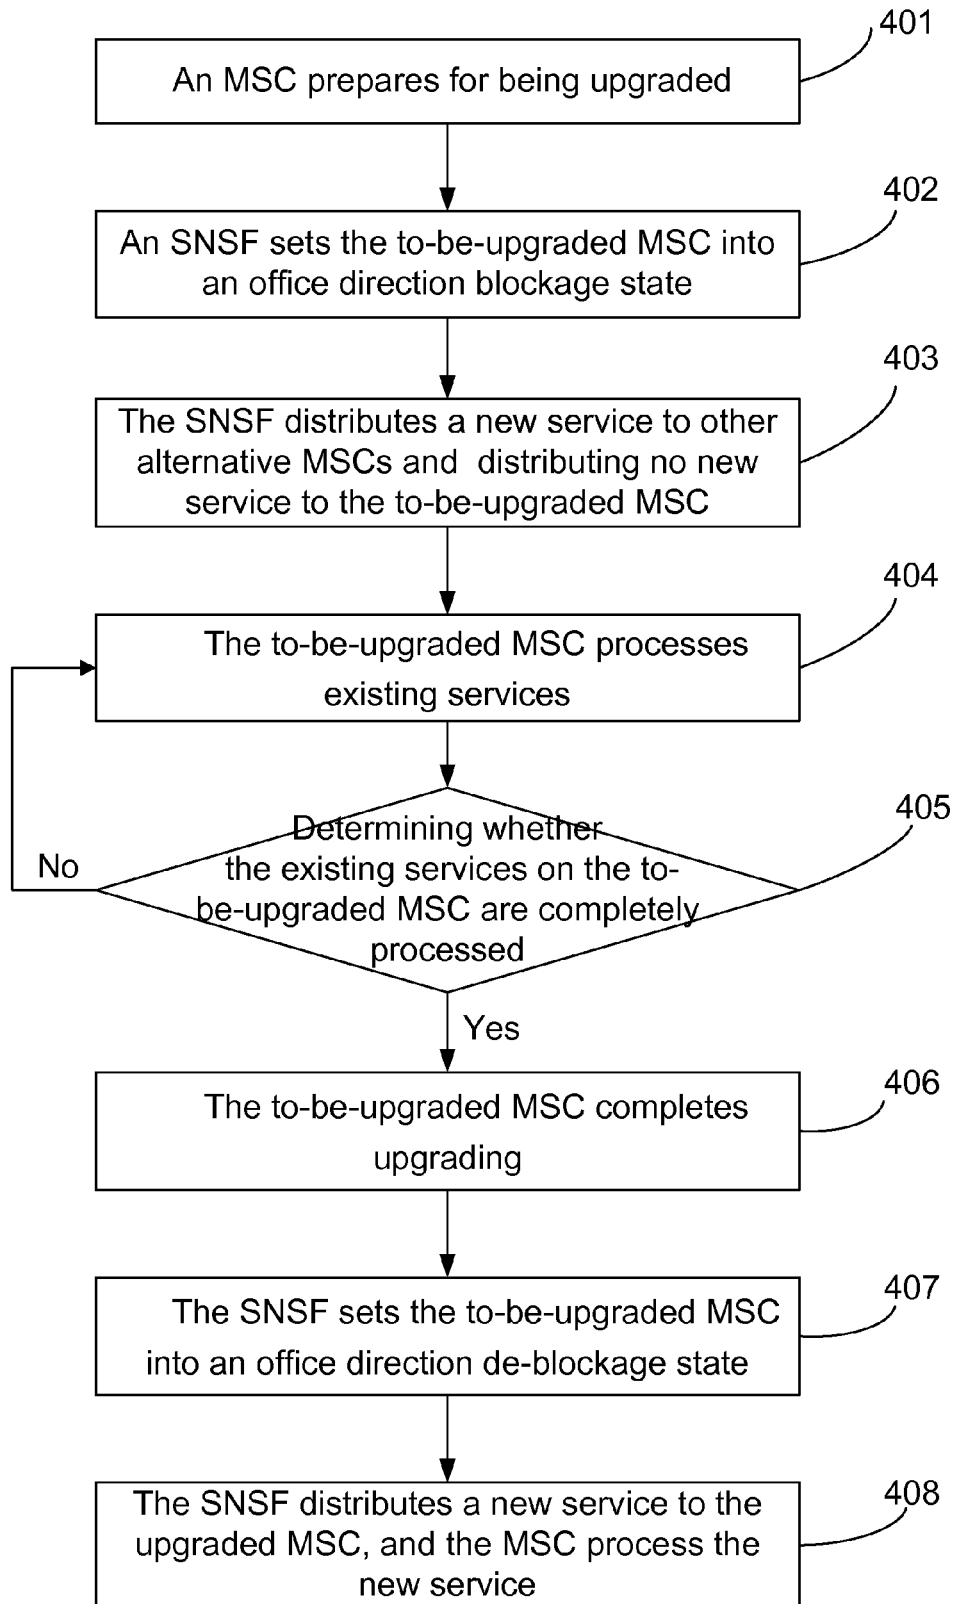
401
An MSC prepares for being upgraded

402
An SNSF sets the to-be-upgraded MSC into an office direction blockage state

403
The SNSF distributes a new service to other alternative MSCs and distributing no new service to the to-be-upgraded MSC

404
The to-be-upgraded MSC processes existing services

405
Determining whether the existing services on the to-be-upgraded MSC are completely processed

No

Yes

406
The to-be-upgraded MSC completes upgrading

407
The SNSF sets the to-be-upgraded MSC into an office direction de-blockage state

408
The SNSF distributes a new service to the upgraded MSC, and the MSC process the new service